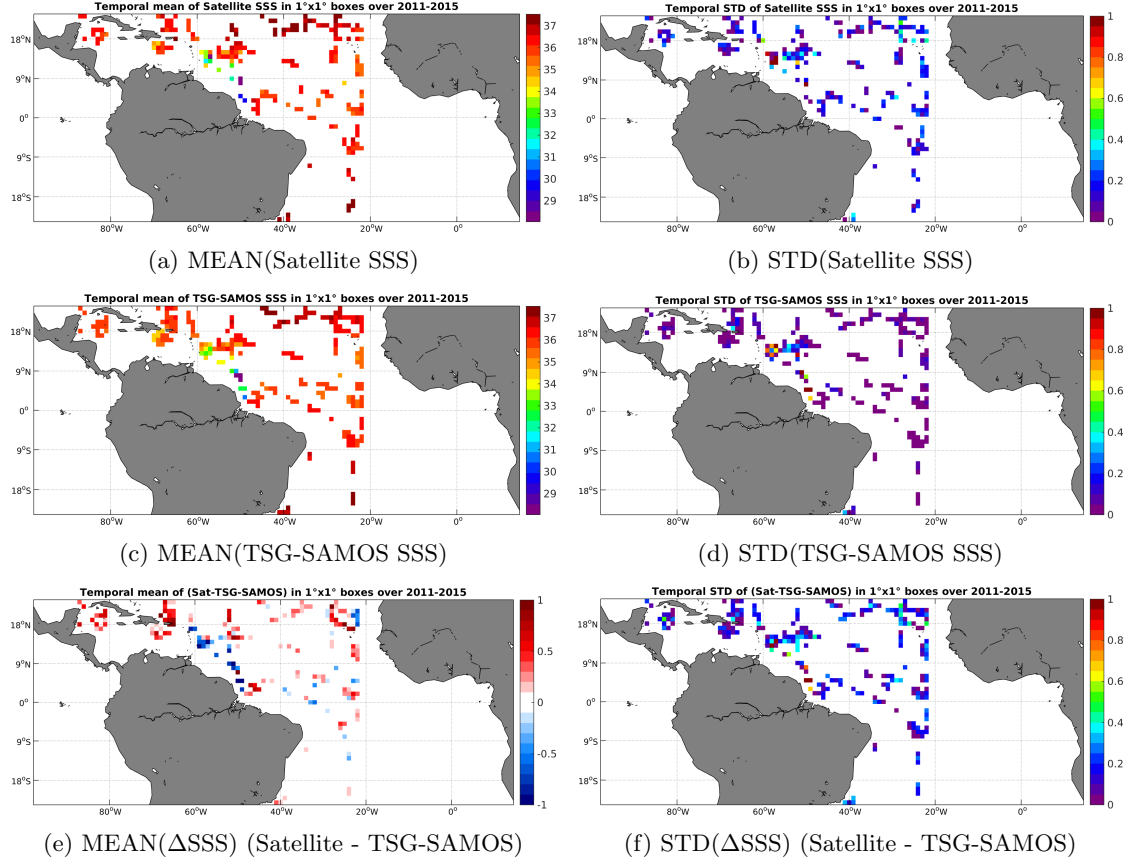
Temporal mean of Satellite SSS in 1°x1° boxes over 2011-2015

18°N
9°N
0°
9°S
18°S
80°W 60°W 40°W 20°W 0°

37 36 35 34 33 32 31 30 29

(a) MEAN(Satellite SSS)

Temporal STD of Satellite SSS in 1°x1° boxes over 2011-2015

18°N
9°N
0°
9°S
18°S
80°W 60°W 40°W 20°W 0°

1 0.8 0.6 0.4 0.2 0

(b) STD(Satellite SSS)

Temporal mean of TSG-SAMOS SSS in 1°x1° boxes over 2011-2015

18°N
9°N
0°
9°S
18°S
80°W 60°W 40°W 20°W 0°

37 36 35 34 33 32 31 30 29

(c) MEAN(TSG-SAMOS SSS)

Temporal STD of TSG-SAMOS SSS in 1°x1° boxes over 2011-2015

18°N
9°N
0°
9°S
18°S
80°W 60°W 40°W 20°W 0°

1 0.8 0.6 0.4 0.2 0

(d) STD(TSG-SAMOS SSS)

Temporal mean of (Sat-TSG-SAMOS) in 1°x1° boxes over 2011-2015

18°N
9°N
0°
9°S
18°S
80°W 60°W 40°W 20°W 0°

1 0.5 0 -0.5 -1

(e) MEAN(ΔSSS) (Satellite - TSG-SAMOS)

Temporal STD of (Sat-TSG-SAMOS) in 1°x1° boxes over 2011-2015

18°N
9°N
0°
9°S
18°S
80°W 60°W 40°W 20°W 0°

1 0.8 0.6 0.4 0.2 0

(f) STD(ΔSSS) (Satellite - TSG-SAMOS)